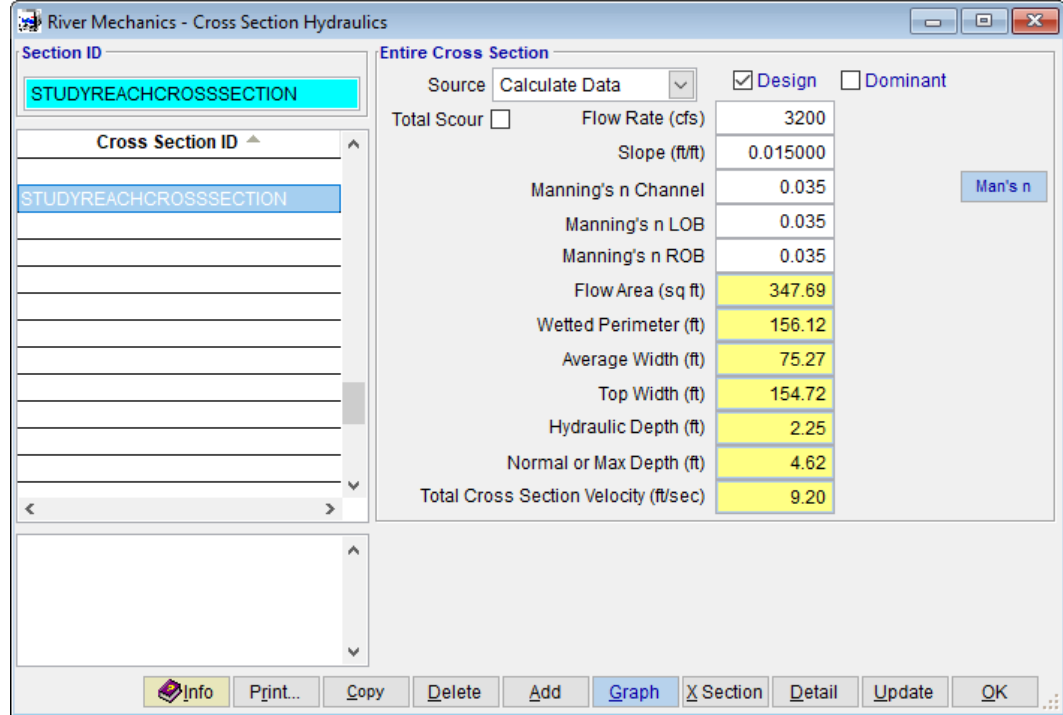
River Mechanics - Cross Section Hydraulics

Section ID

STUDYREACHCROSSSECTION

Cross Section ID

STUDYREACHCROSSSECTION

Entire Cross Section

Source Calculate Data

Design

Dominant

Total Scour

Flow Rate (cfs) 3200

Slope (ft/ft) 0.015000

Manning's n Channel 0.035

Man's n

Manning's n LOB 0.035

Manning's n ROB 0.035

Flow Area (sq ft) 347.69

Wetted Perimeter (ft) 156.12

Average Width (ft) 75.27

Top Width (ft) 154.72

Hydraulic Depth (ft) 2.25

Normal or Max Depth (ft) 4.62

Total Cross Section Velocity (ft/sec) 9.20

Info | Print... | Copy | Delete | Add | Graph | X Section | Detail | Update | OK